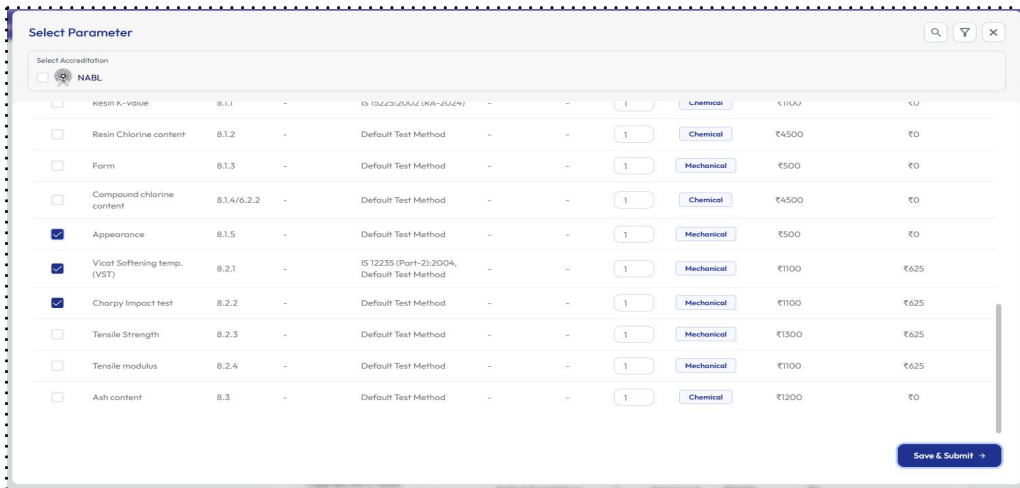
Select Parameter

Select Accreditation

NABL

| | Resin K-value | 8.1.1 | - | IS 15225:2002 (RA-2024) | - | - | 1 | Chemical | ₹1100 | ₹0 |
|---|---|---|---|---|---|---|---|---|---|---|
| | Resin Chlorine content | 8.1.2 | - | Default Test Method | - | - | 1 | Chemical | ₹4500 | ₹0 |
| | Form | 8.1.3 | - | Default Test Method | - | - | 1 | Mechanical | ₹500 | ₹0 |
| | Compound chlorine content | 8.1.4/6.2.2 | - | Default Test Method | - | - | 1 | Chemical | ₹4500 | ₹0 |
| ☑ | Appearance | 8.1.5 | - | Default Test Method | - | - | 1 | Mechanical | ₹500 | ₹0 |
| ☑ | Vicat Softening temp. (VST) | 8.2.1 | - | IS 12235 (Part-2):2004, Default Test Method | - | - | 1 | Mechanical | ₹1100 | ₹625 |
| ☑ | Charpy Impact test | 8.2.2 | - | Default Test Method | - | - | 1 | Mechanical | ₹1100 | ₹625 |
| | Tensile Strength | 8.2.3 | - | Default Test Method | - | - | 1 | Mechanical | ₹1300 | ₹625 |
| | Tensile modulus | 8.2.4 | - | Default Test Method | - | - | 1 | Mechanical | ₹1100 | ₹625 |
| | Ash content | 8.3 | - | Default Test Method | - | - | 1 | Chemical | ₹1200 | ₹0 |

Save & Submit →